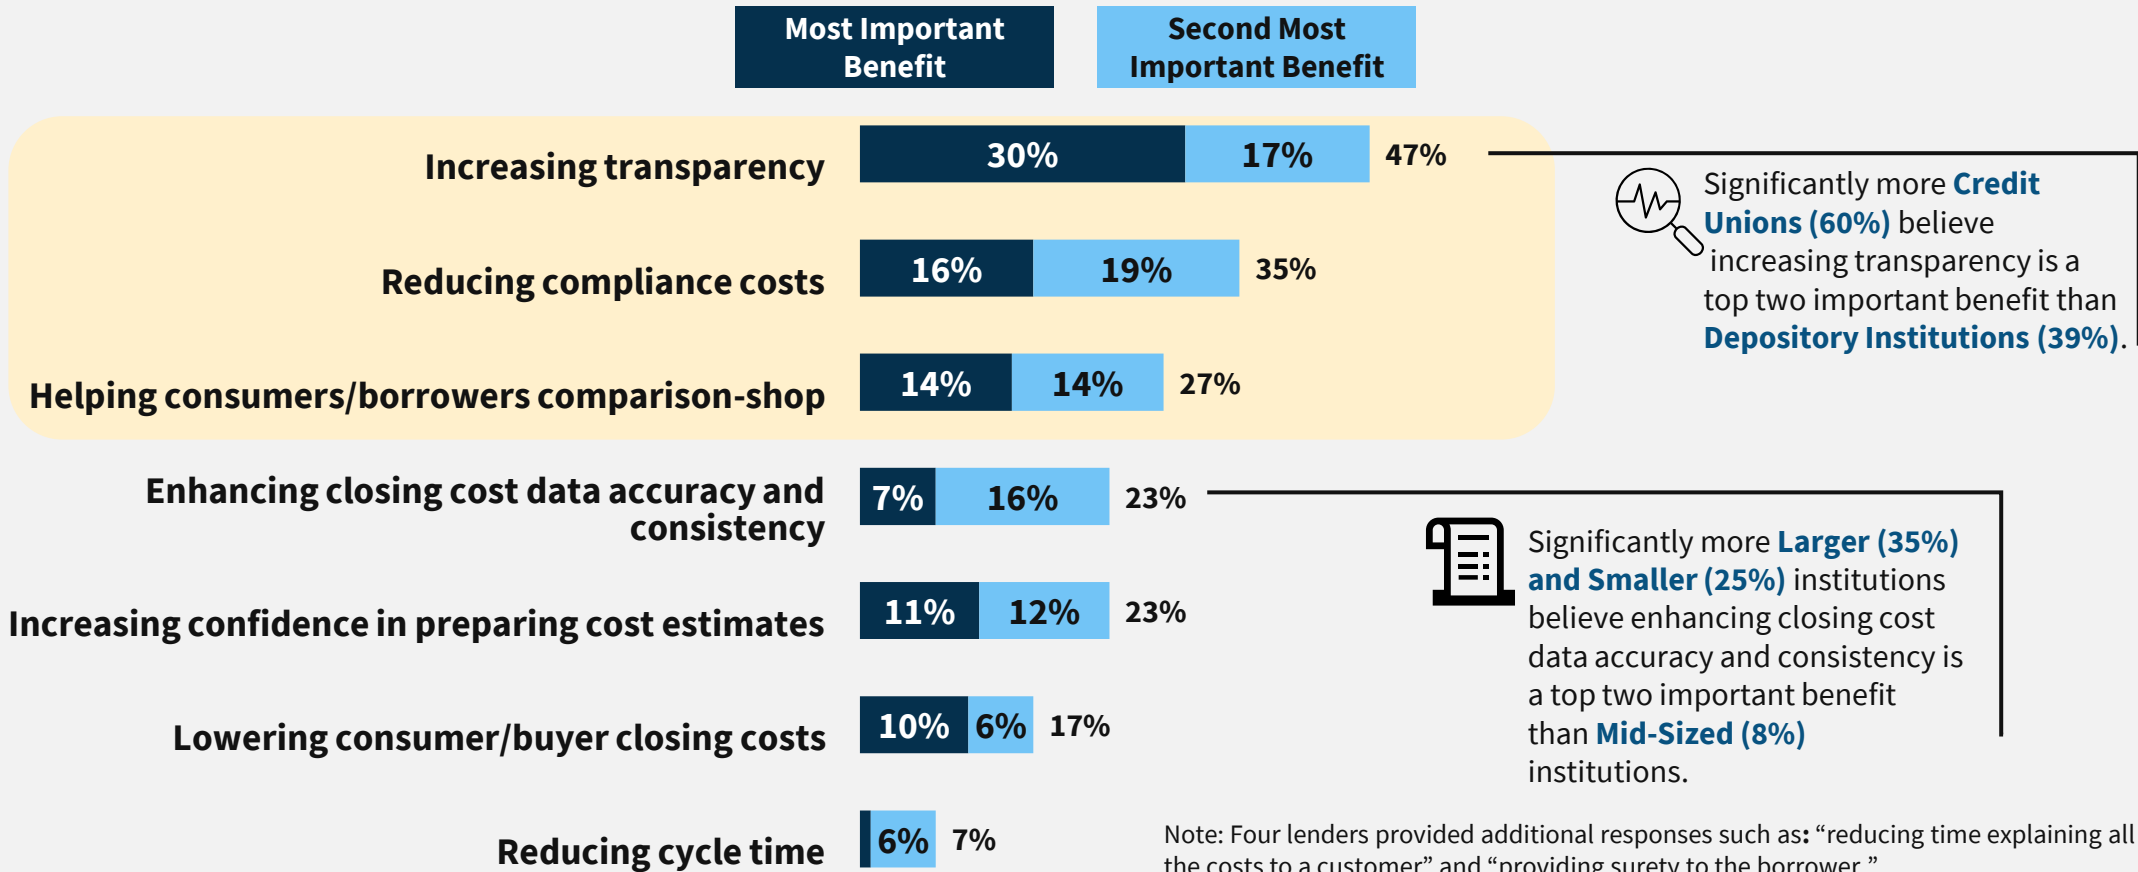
Most Important Benefit

Second Most Important Benefit

Increasing transparency 30% 17% 47%

Reducing compliance costs 16% 19% 35%

Helping consumers/borrowers comparison-shop 14% 14% 27%

Enhancing closing cost data accuracy and consistency 7% 16% 23%

Increasing confidence in preparing cost estimates 11% 12% 23%

Lowering consumer/buyer closing costs 10% 6% 17%

Reducing cycle time 6% 7%

Significantly more Credit Unions (60%) believe increasing transparency is a top two important benefit than Depository Institutions (39%).

Significantly more Larger (35%) and Smaller (25%) institutions believe enhancing closing cost data accuracy and consistency is a top two important benefit than Mid-Sized (8%) institutions.

Note: Four lenders provided additional responses such as: "reducing time explaining all the costs to a customer" and "providing surety to the borrower."